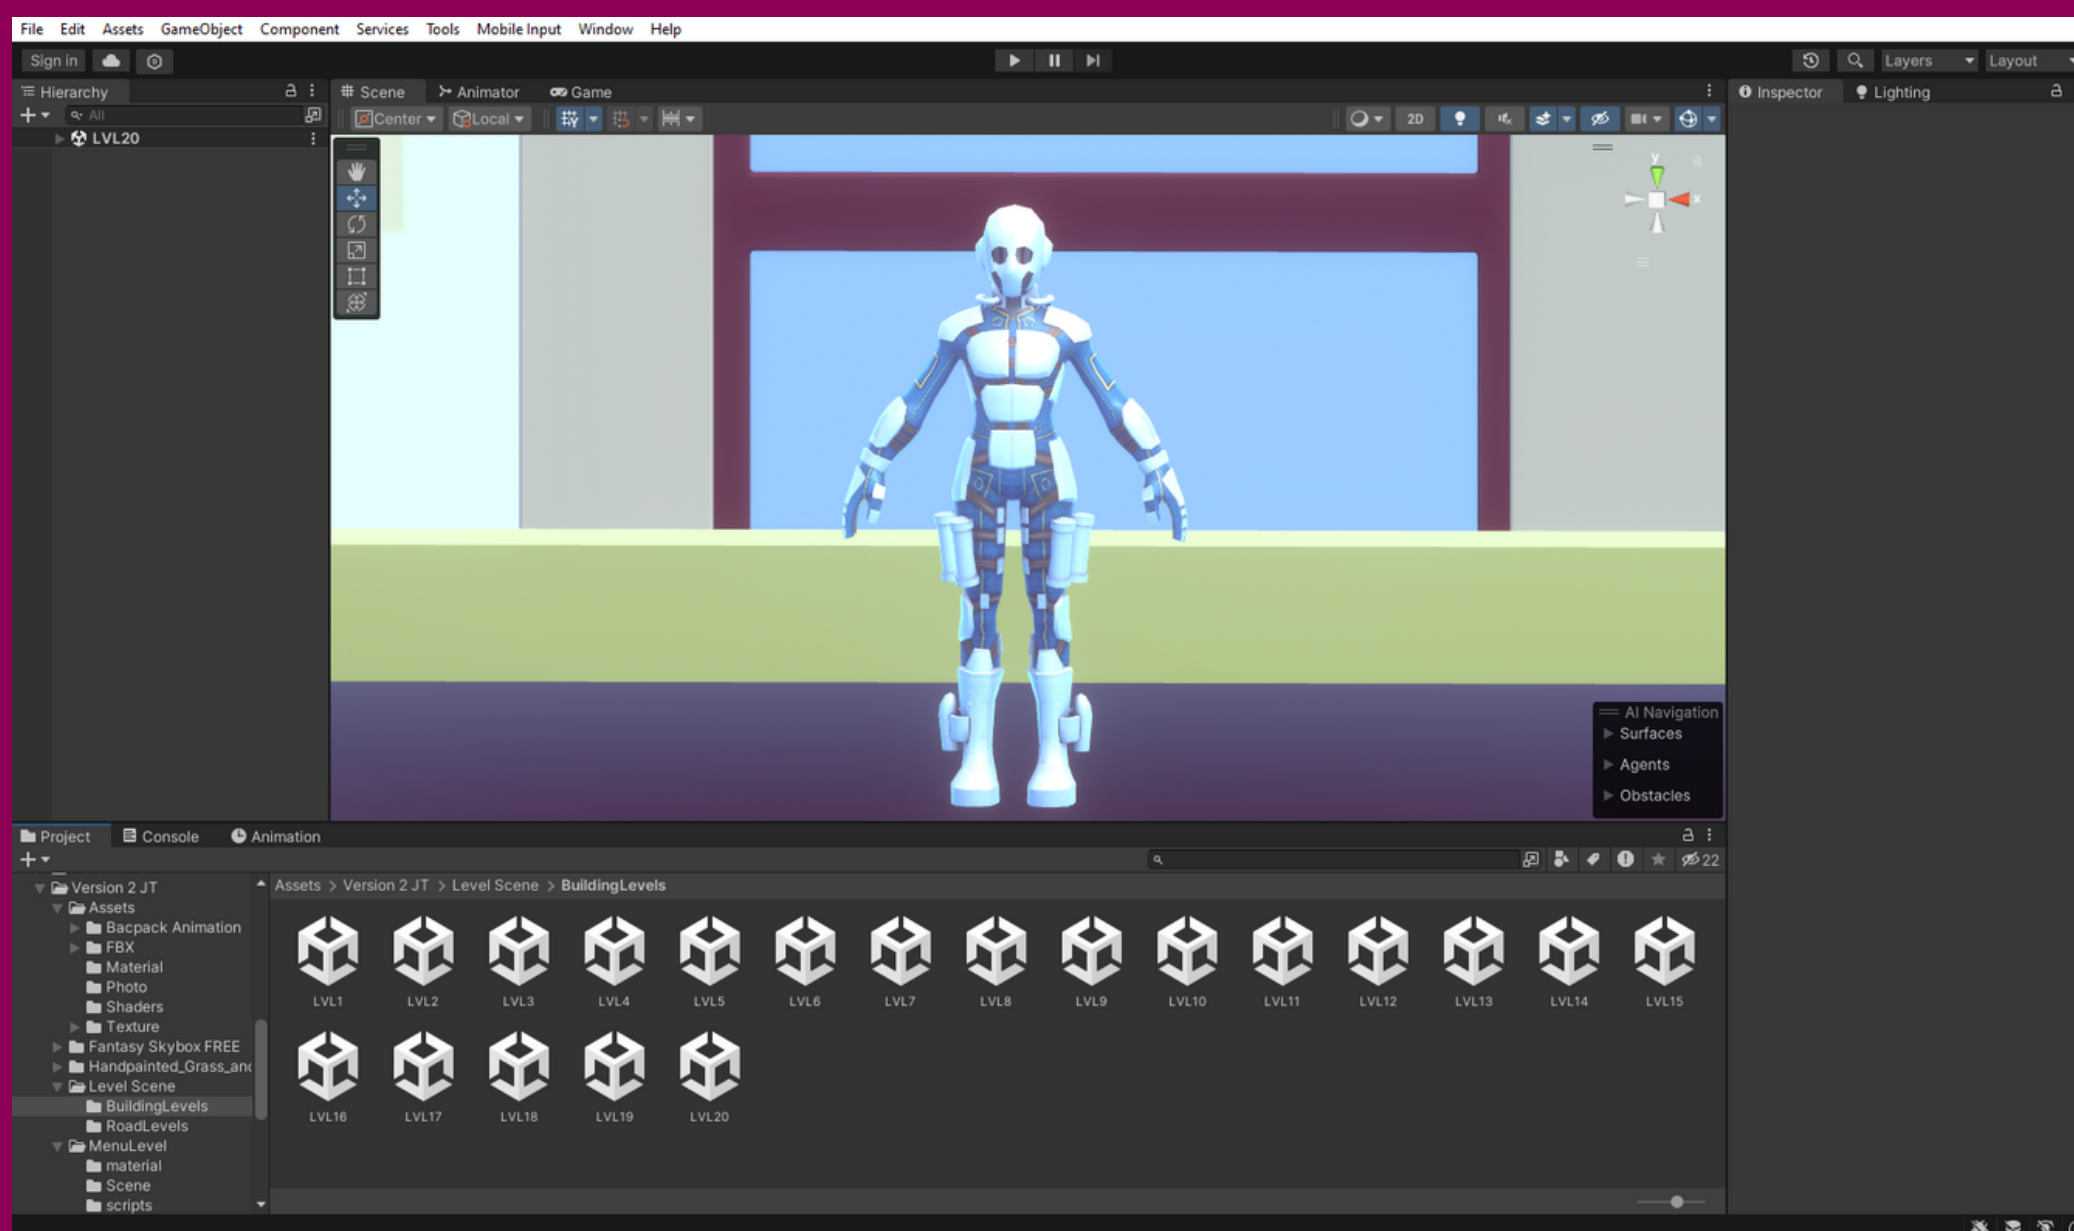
File Edit Assets GameObject Component Services Tools Mobile Input Window Help

Sign in

Layers Layout

Hierarchy

All

LVL20

Scene Animator Game

Center Local

2D

Inspector Lighting

AI Navigation
Surfaces
Agents
Obstacles

Project Console Animation

22

Version 2 JT
Assets
Bacpack Animation
FBX
Material
Photo
Shaders
Texture
Fantasy Skybox FREE
Handpainted_Grass_and
Level Scene
BuildingLevels
RoadLevels
MenuLevel
material
Scene
scripts

Assets > Version 2 JT > Level Scene > BuildingLevels

LVL1 LVL2 LVL3 LVL4 LVL5 LVL6 LVL7 LVL8 LVL9 LVL10 LVL11 LVL12 LVL13 LVL14 LVL15
LVL16 LVL17 LVL18 LVL19 LVL20